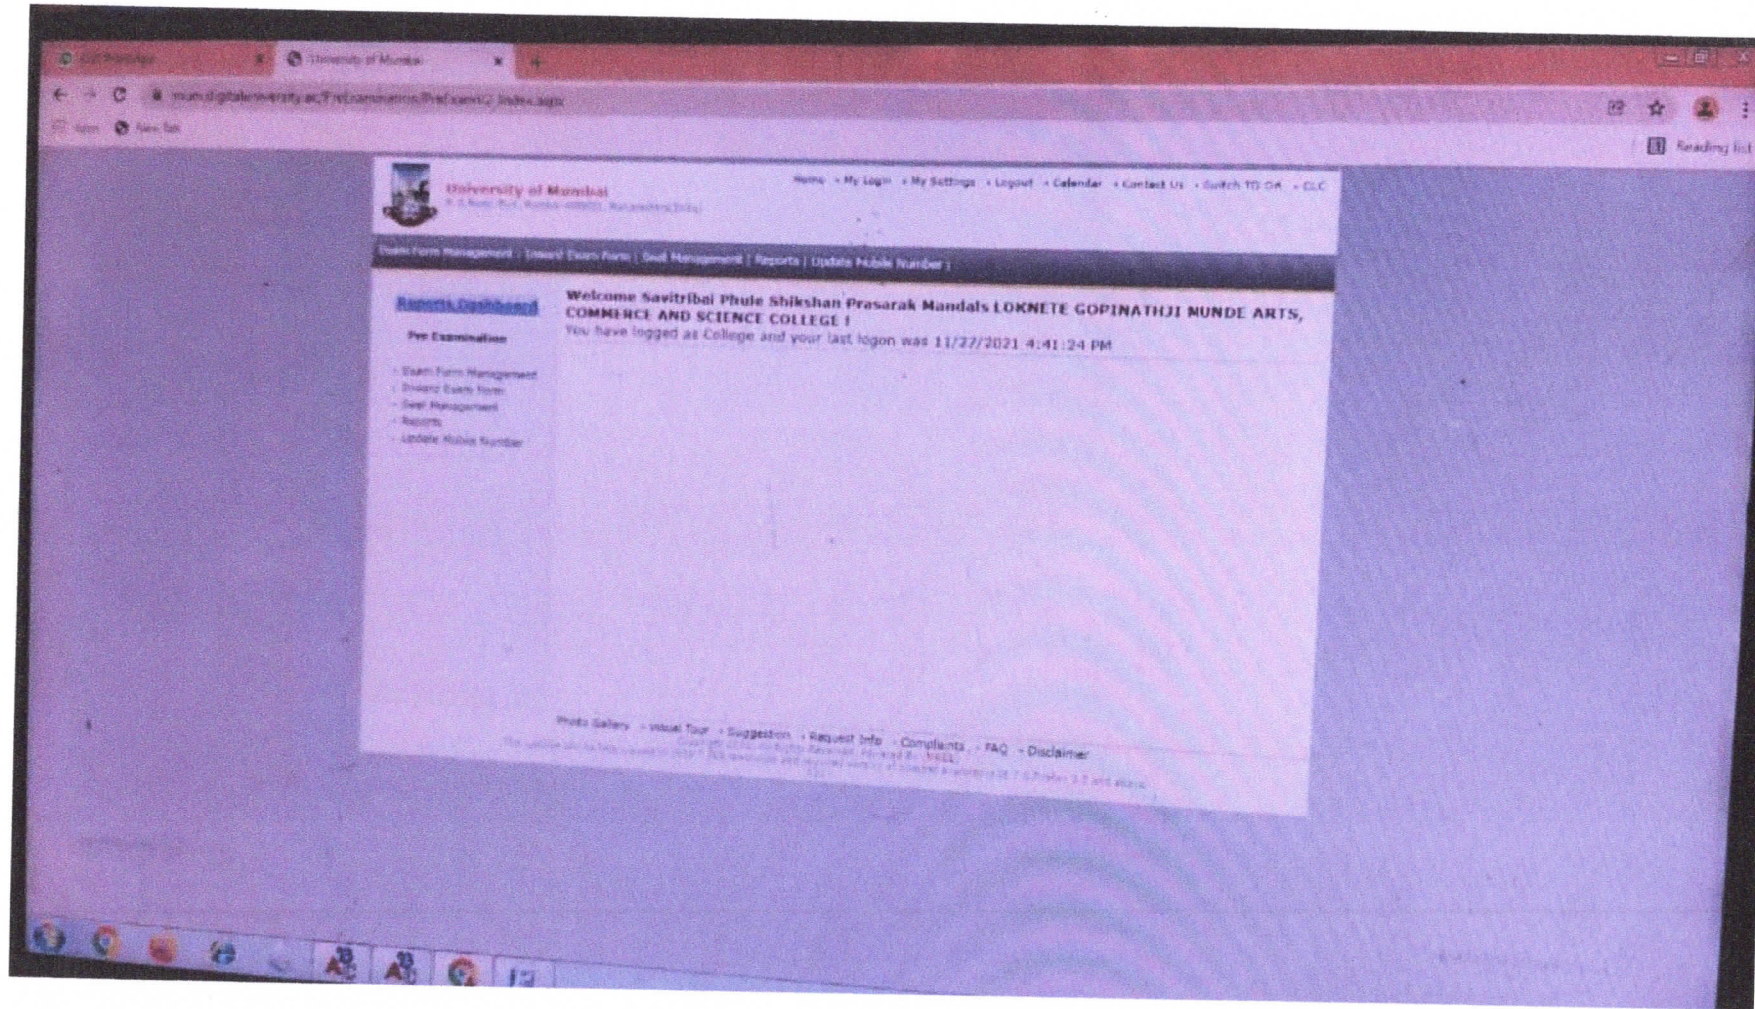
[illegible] | University of Mumbai

mum.digitaluniversity.ac/PreExaminations/PreExam/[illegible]/Index.aspx

Apps | New Tab

Reading list

University of Mumbai

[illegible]

Home • My Login • My Settings • Logout • Calendar • Contact Us • Switch TO OA • CLC

Exam Form Management | Inward Exam Form | Seat Management | Reports | Update Mobile Number |

Reports Dashboard

Pre Examination

- Exam Form Management
- Inward Exam Form
- Seat Management
- Reports
- Update Mobile Number

Welcome Savitribai Phule Shikshan Prasarak Mandals LOKNETE GOPINATHJI MUNDE ARTS, COMMERCE AND SCIENCE COLLEGE !

You have logged as College and your last logon was 11/27/2021 4:41:24 PM

Photo Gallery • Virtual Tour • Suggestion • Request Info • Complaints • FAQ • Disclaimer

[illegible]